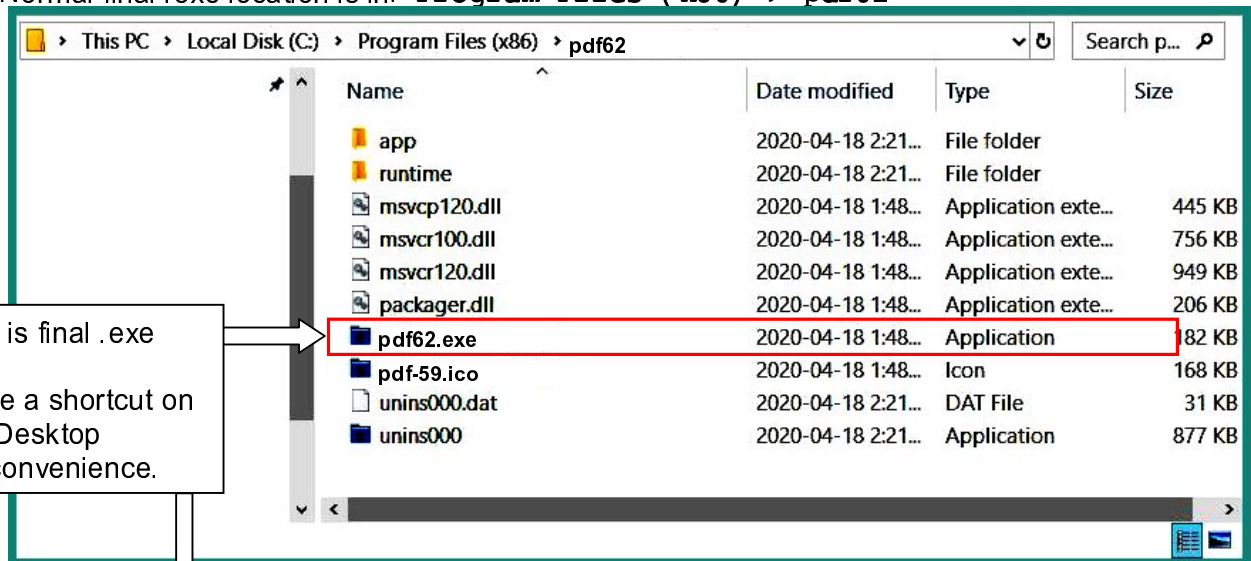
Normal final .exe location is in: Program Files (x86) > pdf62

This PC > Local Disk (C:) > Program Files (x86) > pdf62

Search p...

| Name | Date modified | Type | Size |
|---|---|---|---|
| app | 2020-04-18 2:21... | File folder | |
| runtime | 2020-04-18 2:21... | File folder | |
| msvcp120.dll | 2020-04-18 1:48... | Application exte... | 445 KB |
| msvcr100.dll | 2020-04-18 1:48... | Application exte... | 756 KB |
| msvcr120.dll | 2020-04-18 1:48... | Application exte... | 949 KB |
| packager.dll | 2020-04-18 1:48... | Application exte... | 206 KB |
| pdf62.exe | 2020-04-18 1:48... | Application | 182 KB |
| pdf-59.ico | 2020-04-18 1:48... | Icon | 168 KB |
| unins000.dat | 2020-04-18 2:21... | DAT File | 31 KB |
| unins000 | 2020-04-18 2:21... | Application | 877 KB |

is final .exe

e a shortcut on Desktop convenience.